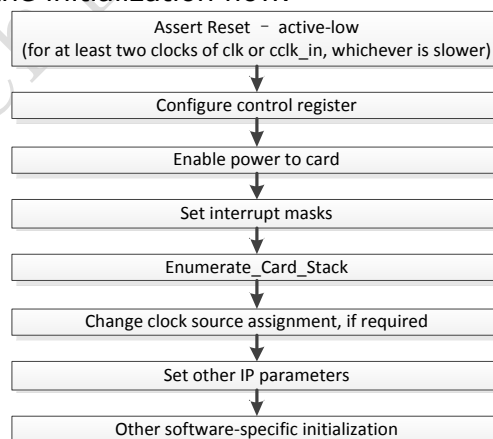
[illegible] Initialization flow

Assert Reset – active-low
(for at least two clocks of clk or cclk_in, whichever is slower)

Configure control register

Enable power to card

Set interrupt masks

Enumerate_Card_Stack

Change clock source assignment, if required

Set other IP parameters

Other software-specific initialization